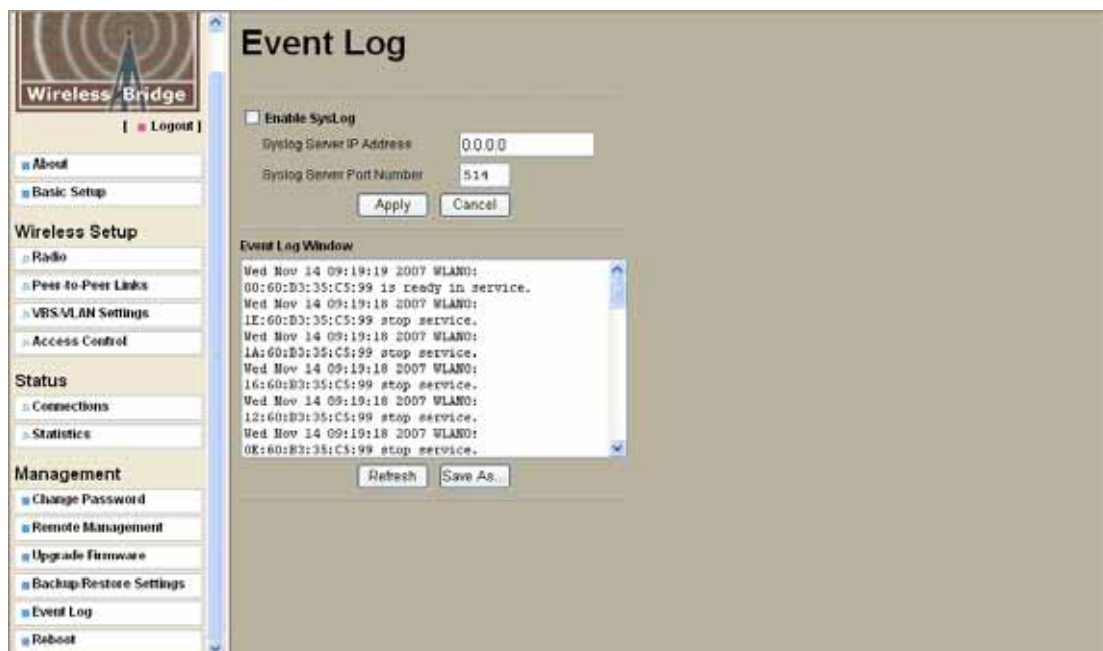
Wireless Bridge

[ Logout ]

About

Basic Setup

Wireless Setup

Radio

Peer-to-Peer Links

VBS/VLAN Settings

Access Control

Status

Connections

Statistics

Management

Change Password

Remote Management

Upgrade Firmware

Backup/Restore Settings

Event Log

Reboot

Event Log

Enable SysLog

Syslog Server IP Address 0.0.0.0

Syslog Server Port Number 514

Apply Cancel

Event Log Window

Wed Nov 14 09:19:19 2007 WLAN0:
00:60:B3:35:C5:99 is ready in service.
Wed Nov 14 09:19:18 2007 WLAN0:
1E:60:B3:35:C5:99 stop service.
Wed Nov 14 09:19:18 2007 WLAN0:
1A:60:B3:35:C5:99 stop service.
Wed Nov 14 09:19:18 2007 WLAN0:
16:60:B3:35:C5:99 stop service.
Wed Nov 14 09:19:18 2007 WLAN0:
12:60:B3:35:C5:99 stop service.
Wed Nov 14 09:19:18 2007 WLAN0:
0E:60:B3:35:C5:99 stop service.

Refresh Save As...